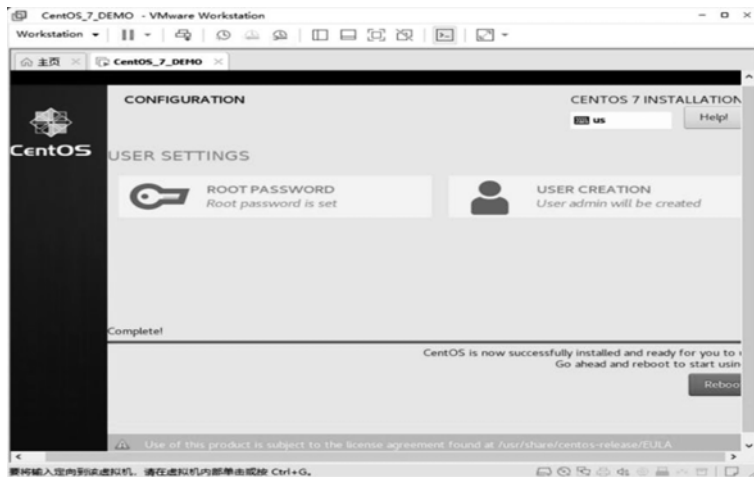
CentOS_7_DEMO - VMware Workstation

Workstation ▾

主页 × CentOS_7_DEMO ×

CONFIGURATION

CENTOS 7 INSTALLATION

us

Help!

CentOS

USER SETTINGS

ROOT PASSWORD
Root password is set

USER CREATION
User admin will be created

Complete!

CentOS is now successfully installed and ready for you to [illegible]
Go ahead and reboot to start usin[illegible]

Reboo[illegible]

Use of this product is subject to the license agreement found at /usr/share/centos-release/EULA

要将输入定向到该虚拟机，请在虚拟机内部单击或按 Ctrl+G。